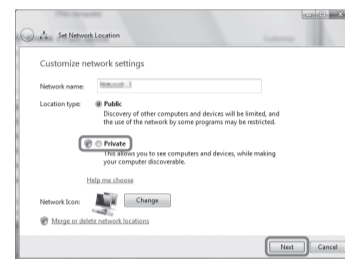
Set Network Location

Customize network settings

Network name: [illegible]

Location type: Public
Discovery of other computers and devices will be limited, and the use of the network by some programs may be restricted.

Private
This allows you to see computers and devices, while making your computer discoverable.

Help me choose

Network Icon: Change

Merge or delete network locations

Next Cancel